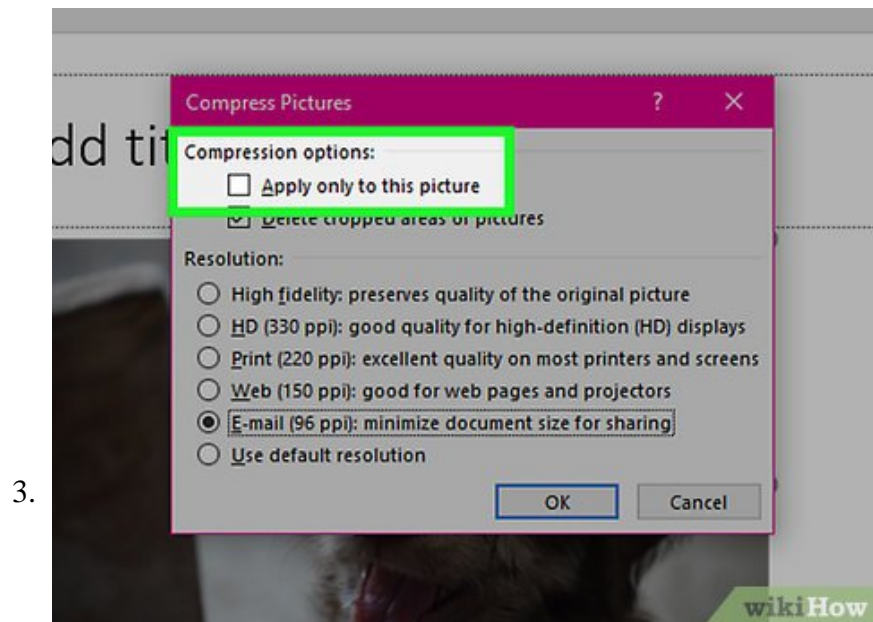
3.

dd tit

Compress Pictures ? ×

Compression options:

Apply only to this picture

Delete cropped areas of pictures

Resolution:

High fidelity: preserves quality of the original picture

HD (330 ppi): good quality for high-definition (HD) displays

Print (220 ppi): excellent quality on most printers and screens

Web (150 ppi): good for web pages and projectors

E-mail (96 ppi): minimize document size for sharing

Use default resolution

OK Cancel

wikiHow